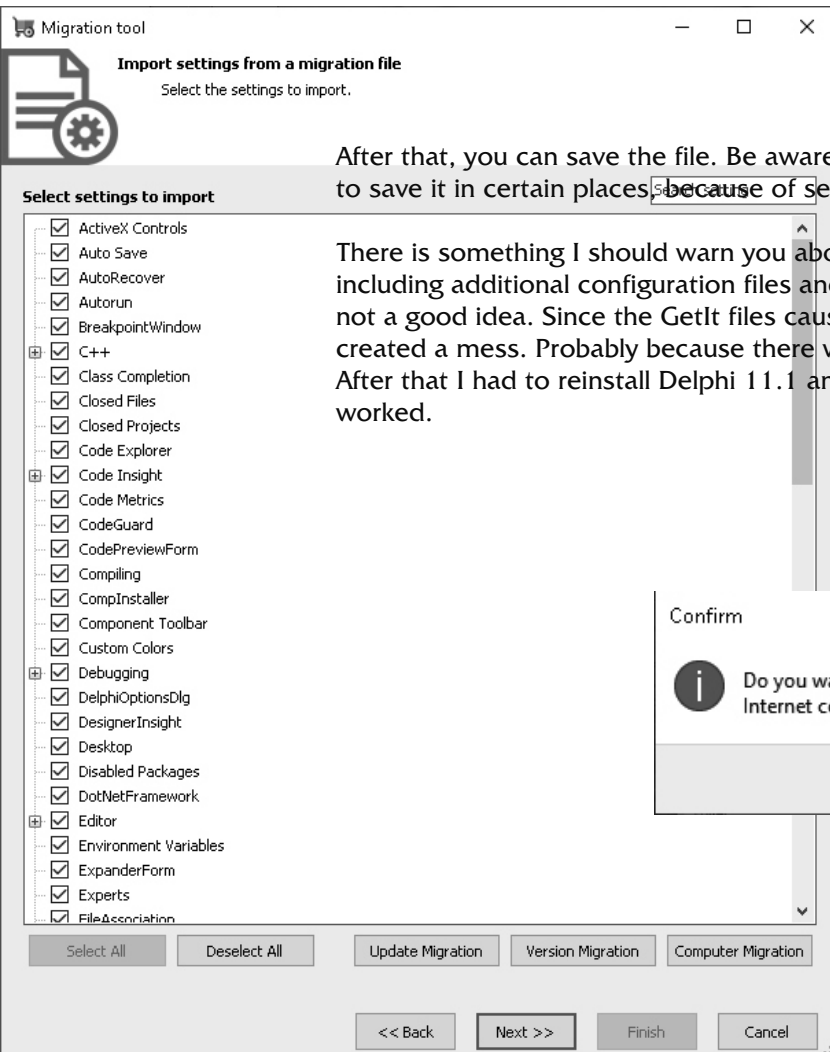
Migration tool

Import settings from a migration file
Select the settings to import.

After that, you can save the file. Be aware
to save it in certain places, because of se

Select settings to import

Search settings

There is something I should warn you abo
including additional configuration files and
not a good idea. Since the GetIt files caus
created a mess. Probably because there w
After that I had to reinstall Delphi 11.1 an
worked.

ActiveX Controls
Auto Save
AutoRecover
Autorun
BreakpointWindow
C++
Class Completion
Closed Files
Closed Projects
Code Explorer
Code Insight
Code Metrics
CodeGuard
CodePreviewForm
Compiling
CompInstaller
Component Toolbar
Custom Colors
Debugging
DelphiOptionsDlg
DesignerInsight
Desktop
Disabled Packages
DotNetFramework
Editor
Environment Variables
ExpanderForm
Experts
FileAssociation

Confirm

Do you wa
Internet co

Select All
Deselect All
Update Migration
Version Migration
Computer Migration

<< Back
Next >>
Finish
Cancel